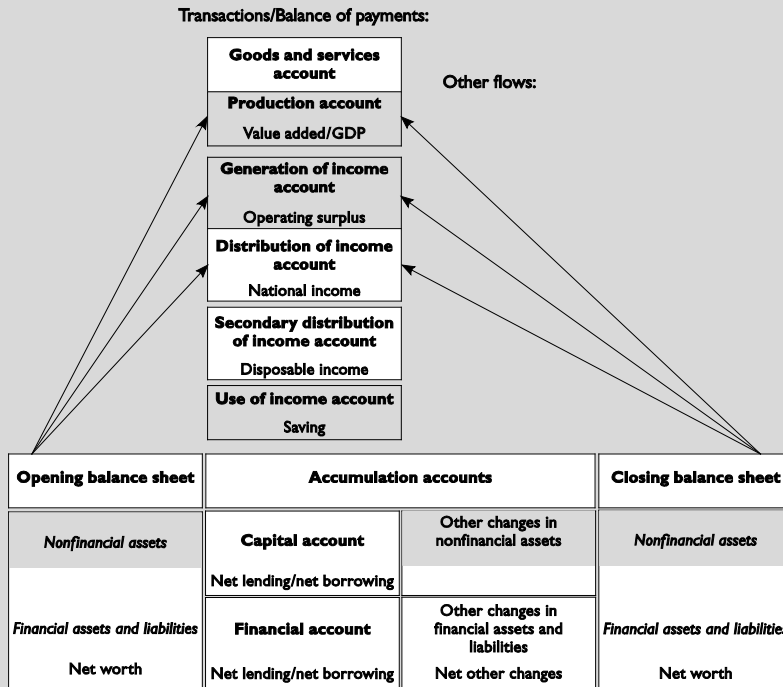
Transactions/Balance of payments:

Goods and services account

Production account

Value added/GDP

Other flows:

Generation of income account

Operating surplus

Distribution of income account

National income

Secondary distribution of income account

Disposable income

Use of income account

Saving

Opening balance sheet

Accumulation accounts

Closing balance sheet

Nonfinancial assets

Capital account

Other changes in nonfinancial assets

Nonfinancial assets

Net lending/net borrowing

Financial assets and liabilities

Financial account

Other changes in financial assets and liabilities

Financial assets and liabilities

Net worth

Net lending/net borrowing

Net other changes

Net worth